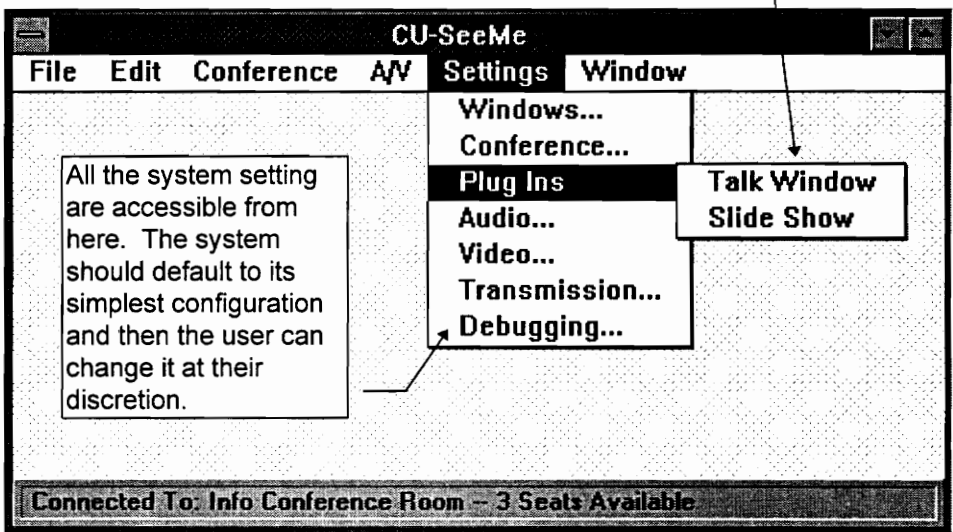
CU-SeeMe

File Edit Conference A/V Settings Window

Windows...
Conference...
Plug Ins
Audio...
Video...
Transmission...
Debugging...

Talk Window
Slide Show

All the system setting are accessible from here. The system should default to its simplest configuration and then the user can change it at their discretion.

Connected To: Info Conference Room -- 3 Seats Available